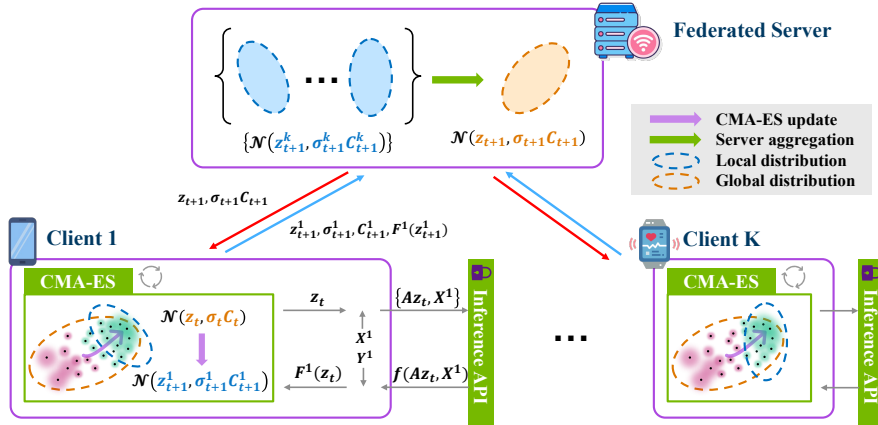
Federated Server

$\{\mathcal{N}(z_{t+1}^k, \sigma_{t+1}^k C_{t+1}^k)\}$

$\mathcal{N}(z_{t+1}, \sigma_{t+1} C_{t+1})$

CMA-ES update
Server aggregation
Local distribution
Global distribution

$z_{t+1}, \sigma_{t+1} C_{t+1}$

$z_{t+1}^1, \sigma_{t+1}^1, C_{t+1}^1, F^1(z_{t+1}^1)$

Client 1

Client K

CMA-ES

$\mathcal{N}(z_t, \sigma_t C_t)$

$\mathcal{N}(z_{t+1}^1, \sigma_{t+1}^1 C_{t+1}^1)$

$z_t$

$\{Az_t, X^1\}$

$X^1$
$Y^1$

$F^1(z_t)$

$f(Az_t, X^1)$

Inference API

...

CMA-ES

Inference API